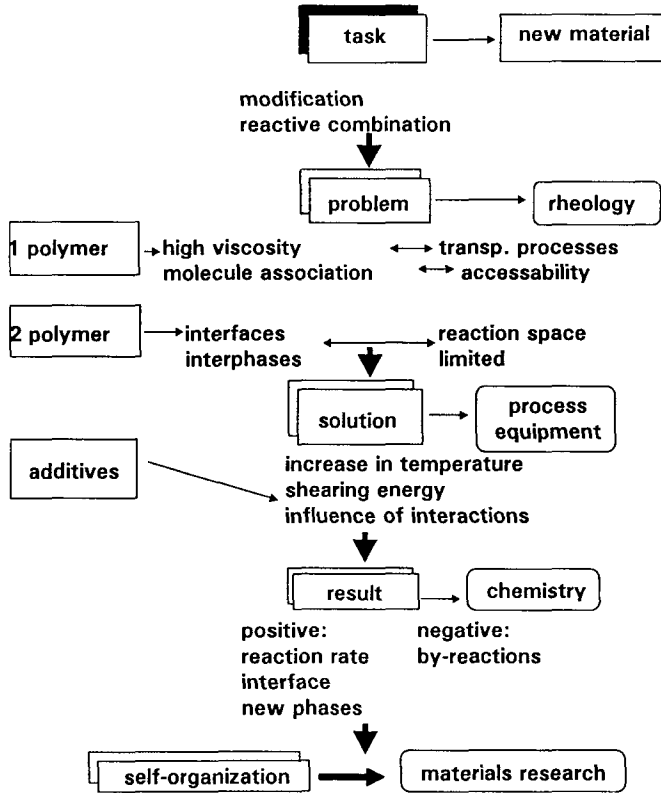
task

new material

modification
reactive combination

problem

rheology

1 polymer

high viscosity
molecule association

transp. processes
accessability

2 polymer

interfaces
interphases

reaction space
limited

solution

process
equipment

additives

increase in temperature
shearing energy
influence of interactions

result

chemistry

positive:
reaction rate
interface
new phases

negative:
by-reactions

self-organization

materials research